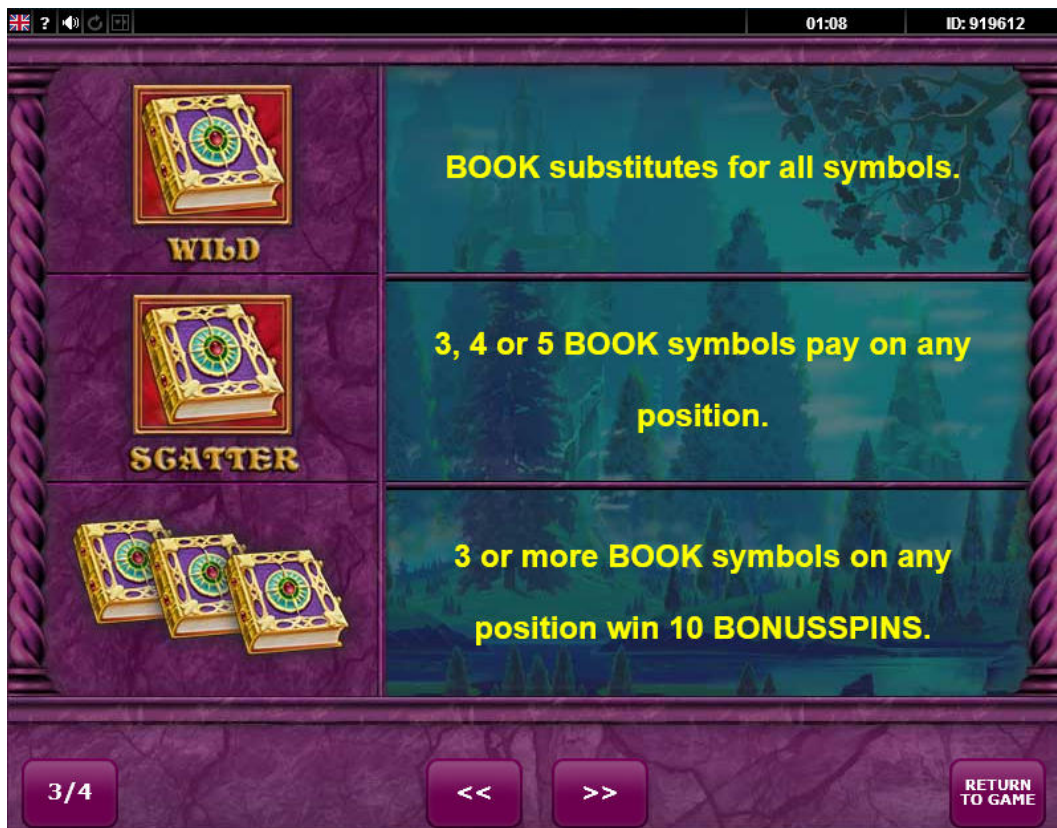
? 01:08 ID: 919612

WILD

BOOK substitutes for all symbols.

SCATTER

3, 4 or 5 BOOK symbols pay on any position.

3 or more BOOK symbols on any position win 10 BONUSSPINS.

3/4

<<

>>

RETURN TO GAME